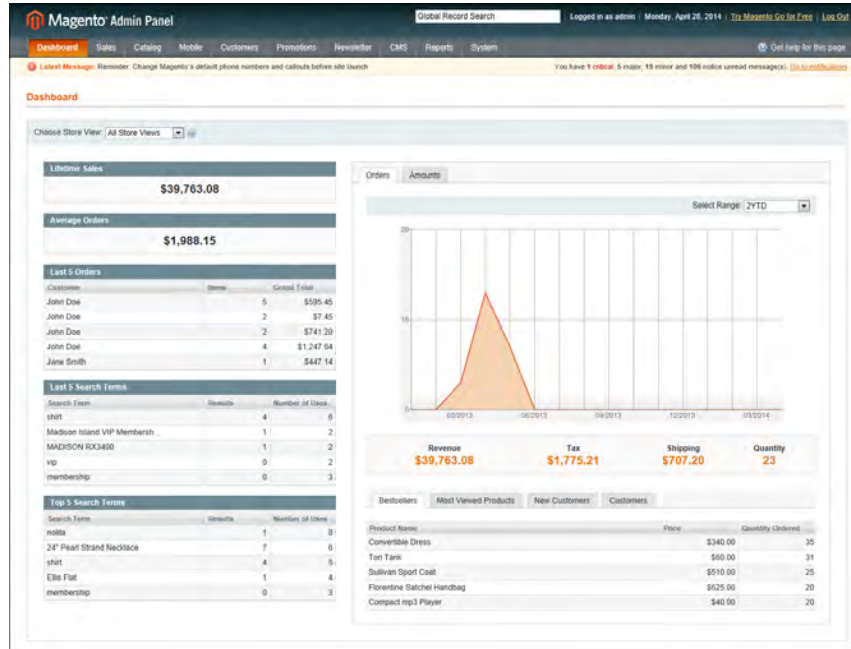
Magento Admin Panel

Global Record Search

Logged in as admin | Monday, April 28, 2014 | Try Magento Go for Free | Log Out

Dashboard Sales Catalog Mobile Customers Promotions Newsletter CMS Reports System

Get help for this page

Latest Message: Reminder: Change Magento's default phone numbers and callouts before site launch

You have 1 critical, 6 major, 19 minor and 106 notice unread message(s). Go to notifications

Dashboard

Choose Store View: All Store Views

Lifetime Sales

$39,763.08

Average Orders

$1,988.15

Last 5 Orders

| Customer | Items | Grand Total |
|---|---|---|
| John Doe | 5 | $595.45 |
| John Doe | 2 | $7.45 |
| John Doe | 2 | $741.20 |
| John Doe | 4 | $1,247.64 |
| Jane Smith | 1 | $447.14 |

Last 5 Search Terms

| Search Term | Results | Number of Uses |
|---|---|---|
| shirt | 4 | 6 |
| Madison Island VIP Membersh... | 1 | 2 |
| MADISON RX3400 | 1 | 2 |
| vip | 0 | 2 |
| membership | 0 | 3 |

Top 5 Search Terms

| Search Term | Results | Number of Uses |
|---|---|---|
| nolita | 1 | 8 |
| 24" Pearl Strand Necklace | 7 | 6 |
| shirt | 4 | 6 |
| Ellis Flat | 1 | 4 |
| membership | 0 | 3 |

Orders Amounts

Select Range: 2YTD

20
10
0
03/2013 06/2013 09/2013 12/2013 03/2014

Revenue
$39,763.08

Tax
$1,775.21

Shipping
$707.20

Quantity
23

Bestsellers Most Viewed Products New Customers Customers

| Product Name | Price | Quantity Ordered |
|---|---|---|
| Convertible Dress | $340.00 | 35 |
| Tori Tank | $60.00 | 31 |
| Sullivan Sport Coat | $510.00 | 25 |
| Florentine Satchel Handbag | $625.00 | 20 |
| Compact mp3 Player | $40.00 | 20 |